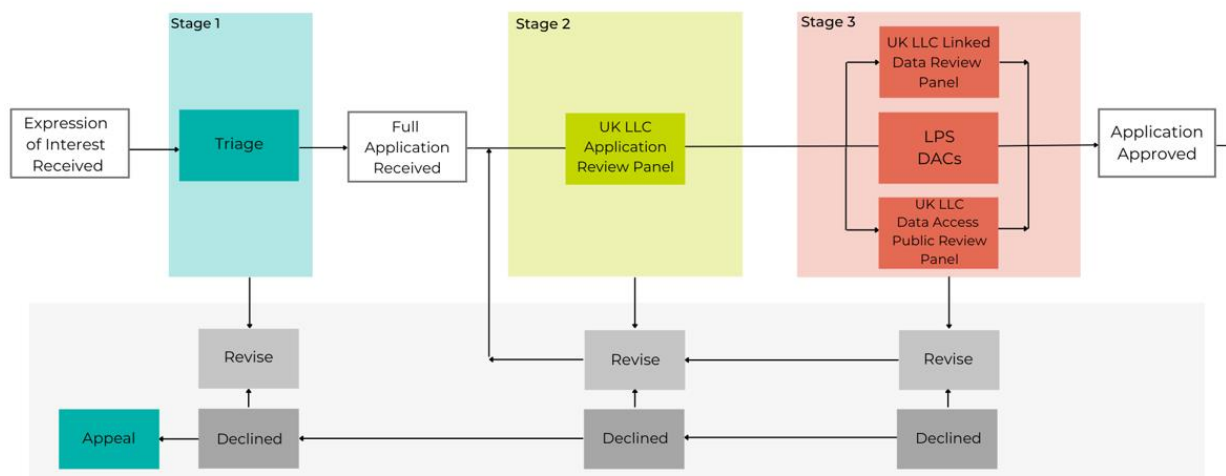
Stage 1

Stage 2

Stage 3

Expression of Interest Received

Triage

Full Application Received

UK LLC Application Review Panel

UK LLC Linked Data Review Panel

LPS DACs

UK LLC Data Access Public Review Panel

Application Approved

Revise

Revise

Revise

Appeal

Declined

Declined

Declined